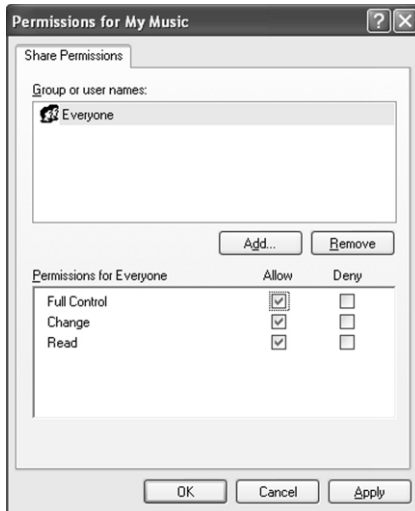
Permissions for My Music

Share Permissions

Group or user names:

Everyone

Add...
Remove

| Permissions for Everyone | Allow | Deny |
|---|---|---|
| Full Control | ☑ | ☐ |
| Change | ☑ | ☐ |
| Read | ☑ | ☐ |

OK
Cancel
Apply